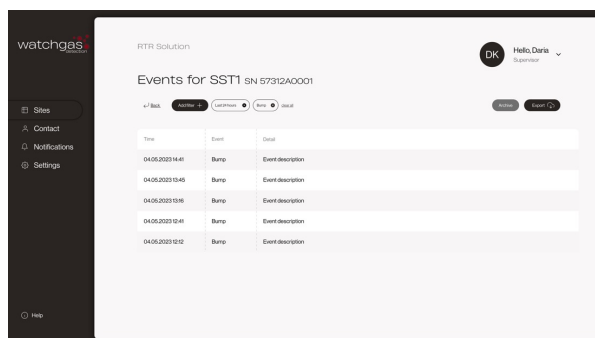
watchgas detection

Sites
Contact
Notifications
Settings

Help

RTR Solution

DK Hello, Daria
Supervisor

Events for SST1 SN 57312A0001

Back
Add filter +
Last 6 Hours
Bump
clear all

Archive
Export

| Time | Event | Detail |
|---|---|---|
| 04.05.2023 14:41 | Bump | Event description |
| 04.05.2023 13:45 | Bump | Event description |
| 04.05.2023 13:16 | Bump | Event description |
| 04.05.2023 12:41 | Bump | Event description |
| 04.05.2023 12:12 | Bump | Event description |